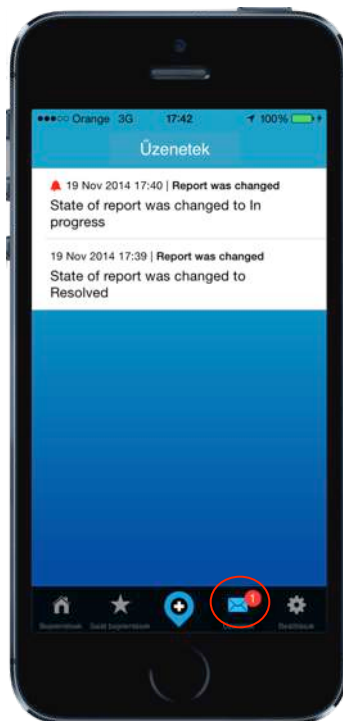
●●●○○ Orange 3G 17:42 100%

Üzenetek

19 Nov 2014 17:40 | Report was changed
State of report was changed to In progress

19 Nov 2014 17:39 | Report was changed
State of report was changed to Resolved

1

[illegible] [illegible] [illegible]